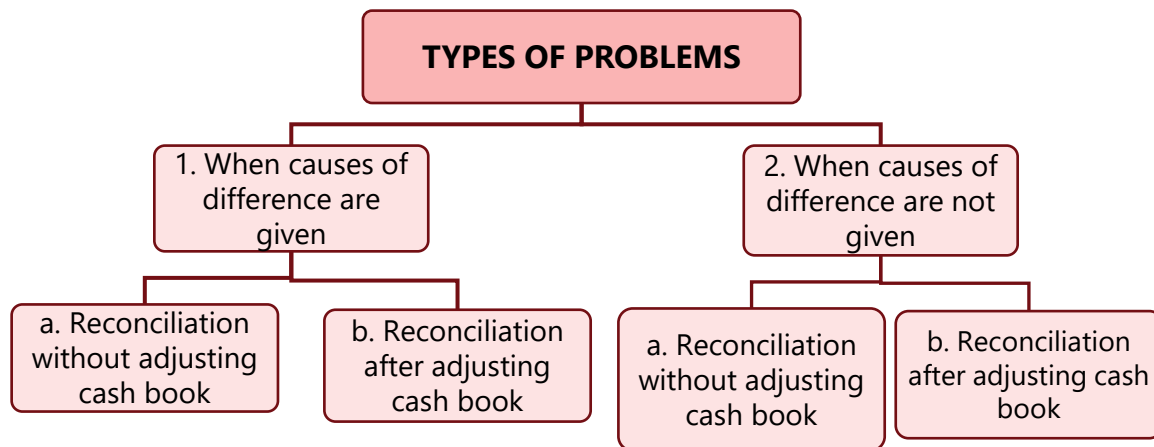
TYPES OF PROBLEMS

1. When causes of difference are given

2. When causes of difference are not given

a. Reconciliation without adjusting cash book

b. Reconciliation after adjusting cash book

a. Reconciliation without adjusting cash book

b. Reconciliation after adjusting cash book